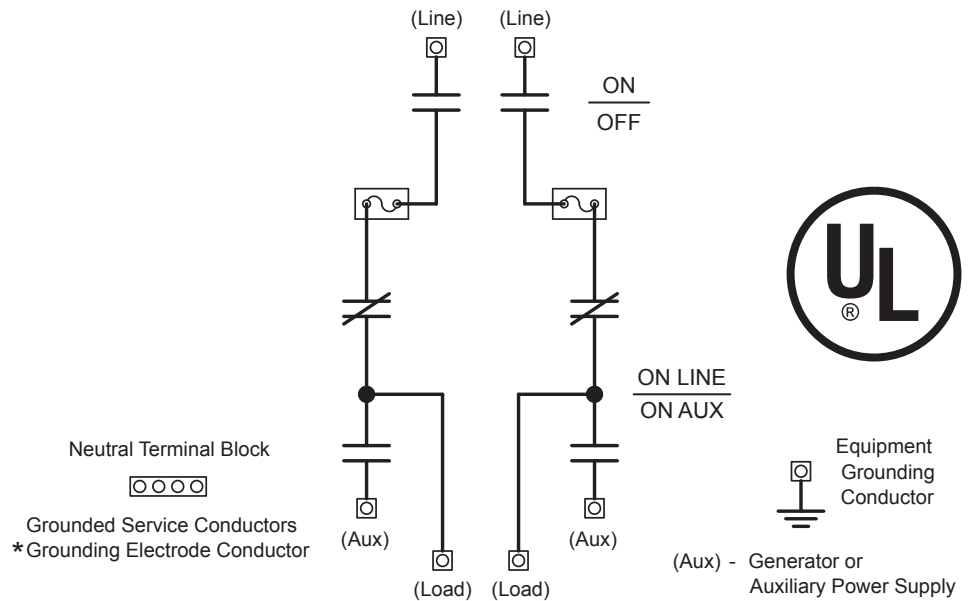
(Line) (Line)

ON
OFF

UL
®

ON LINE
ON AUX

Neutral Terminal Block

Grounded Service Conductors
*Grounding Electrode Conductor

(Aux)

(Aux)

Equipment Grounding Conductor

(Load) (Load)

(Aux) - Generator or Auxiliary Power Supply